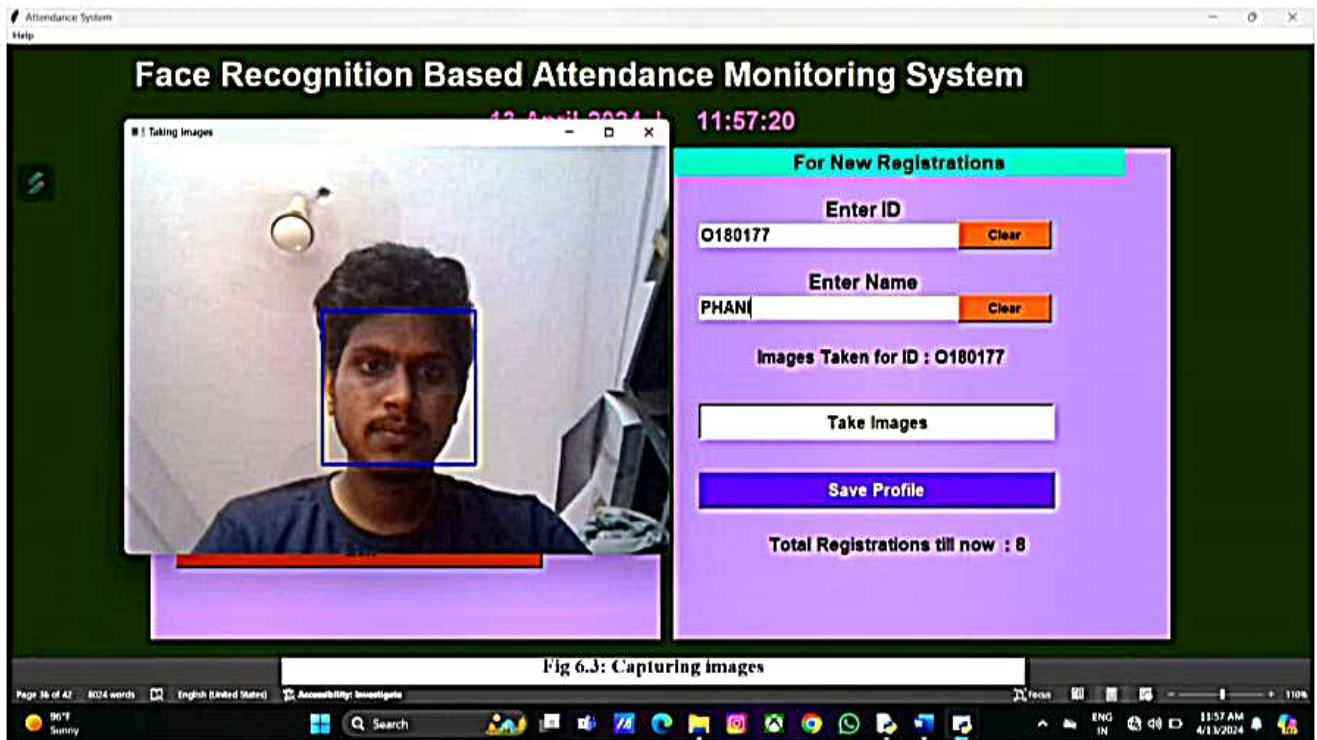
Attendance System
Help

Face Recognition Based Attendance Monitoring System

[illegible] | 11:57:20

Taking images

For New Registrations

Enter ID
O180177
Clear

Enter Name
PHANI
Clear

Images Taken for ID : O180177

Take Images

Save Profile

Total Registrations till now : 8

Fig 6.3: Capturing images

Page 36 of 42 8024 words English (United States) Accessibility: Investigate
Focus 110%

90°F
Sunny
Search
ENG IN
11:57 AM
4/13/2024